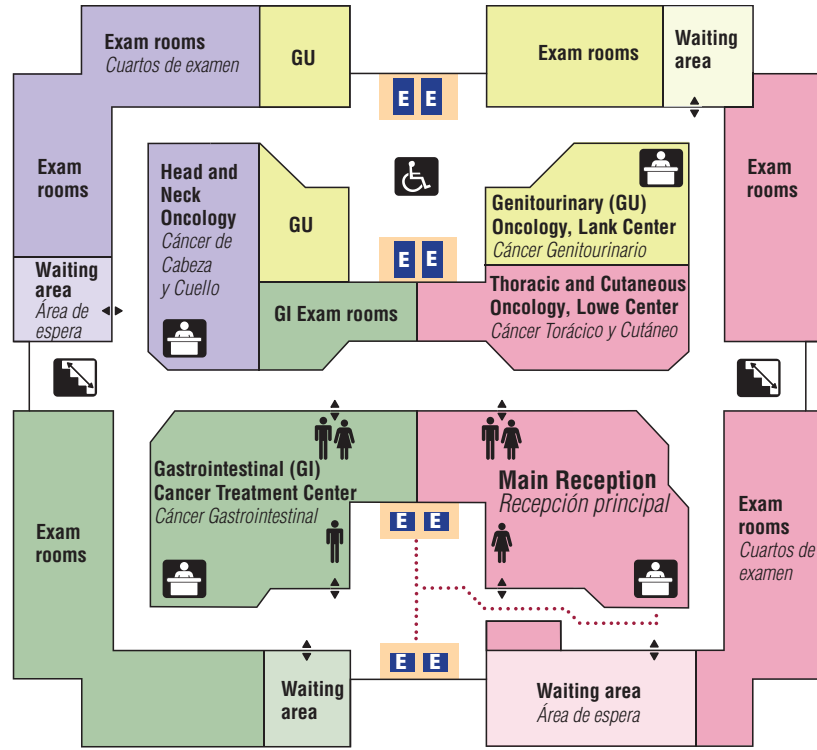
Exam rooms
Cuartos de examen

GU

E E

Exam rooms

Waiting area

Exam rooms

Head and Neck Oncology
Cáncer de Cabeza y Cuello

GU

Genitourinary (GU) Oncology, Lank Center
Cáncer Genitourinario

Exam rooms

Waiting area
Área de espera

E E

GI Exam rooms

Thoracic and Cutaneous Oncology, Lowe Center
Cáncer Torácico y Cutáneo

Gastrointestinal (GI) Cancer Treatment Center
Cáncer Gastrointestinal

Main Reception
Recepción principal

Exam rooms

E E

Exam rooms

Exam rooms
Cuartos de examen

E E

Waiting area

Waiting area
Área de espera